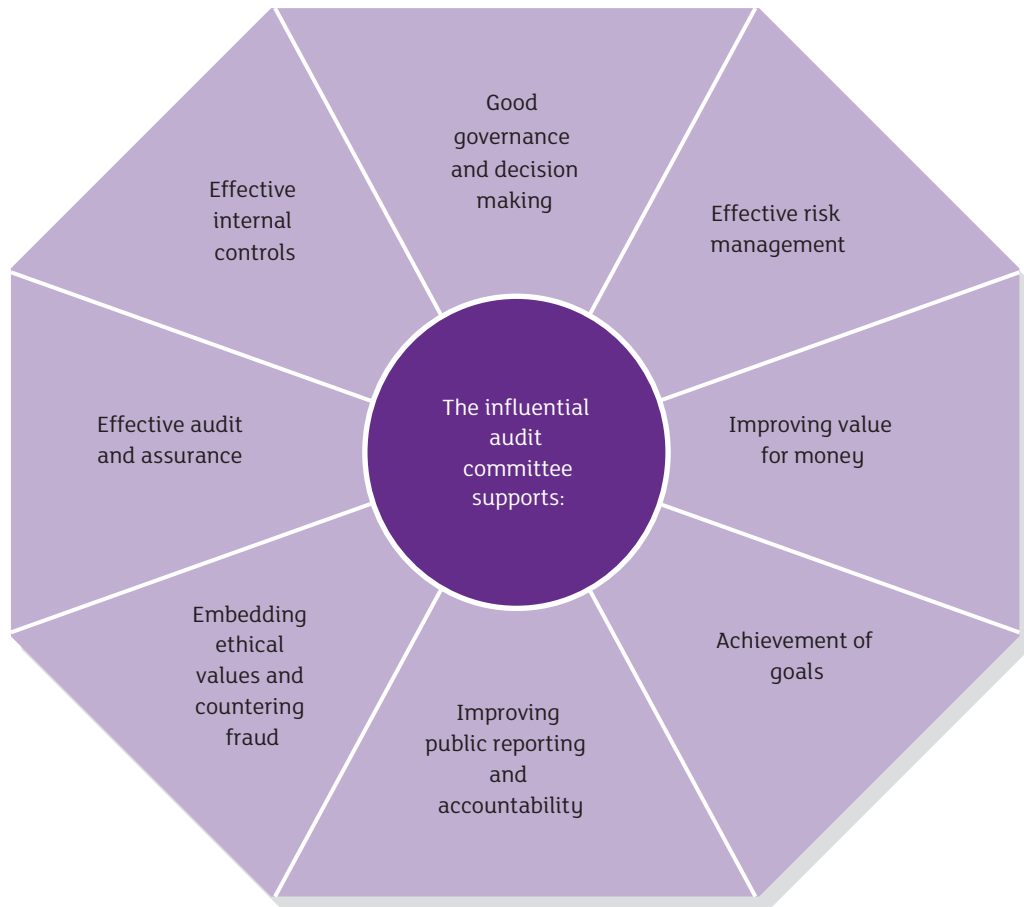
The influential audit committee supports:

Good governance and decision making

Effective risk management

Improving value for money

Achievement of goals

Improving public reporting and accountability

Embedding ethical values and countering fraud

Effective audit and assurance

Effective internal controls